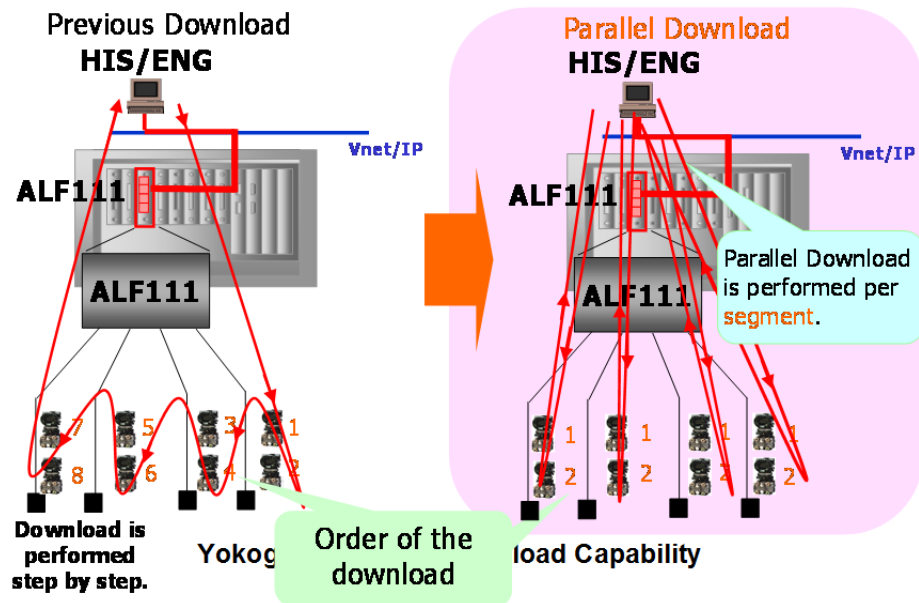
Previous Download
HIS/ENG

Vnet/IP

ALF111

ALF111

7 8 5 6 3 4 1 2

Download is performed step by step.

Yokog

Order of the download

load Capability

Parallel Download
HIS/ENG

Vnet/IP

ALF111

ALF111

Parallel Download is performed per segment.

1 2 1 2 1 2 1 2